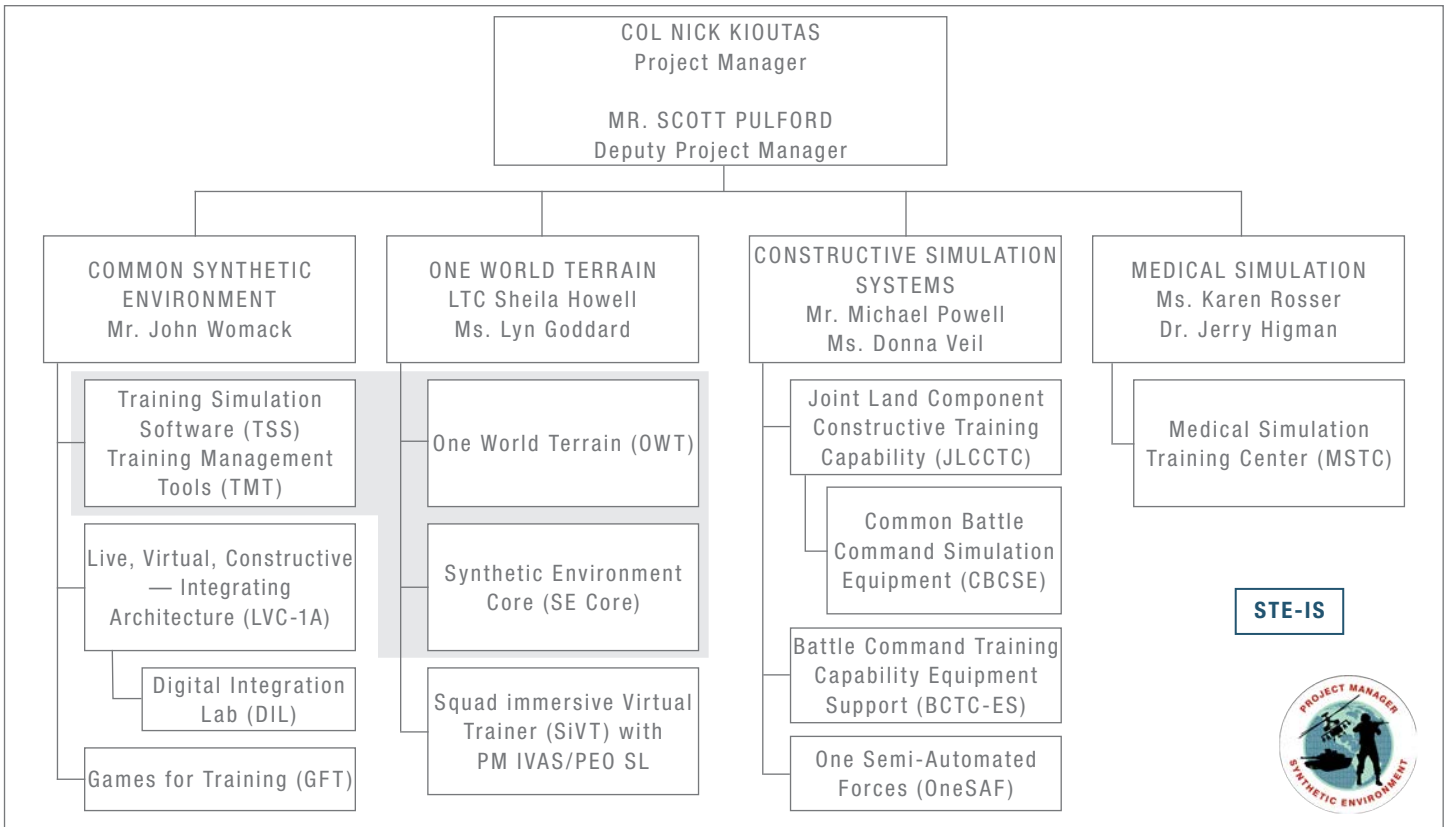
COL NICK KIOUTAS
Project Manager

MR. SCOTT PULFORD
Deputy Project Manager

COMMON SYNTHETIC ENVIRONMENT
Mr. John Womack

Training Simulation Software (TSS) Training Management Tools (TMT)

Live, Virtual, Constructive — Integrating Architecture (LVC-1A)

Digital Integration Lab (DIL)

Games for Training (GFT)

ONE WORLD TERRAIN
LTC Sheila Howell
Ms. Lyn Goddard

One World Terrain (OWT)

Synthetic Environment Core (SE Core)

Squad immersive Virtual Trainer (SiVT) with PM IVAS/PEO SL

CONSTRUCTIVE SIMULATION SYSTEMS
Mr. Michael Powell
Ms. Donna Veil

Joint Land Component Constructive Training Capability (JLCCTC)

Common Battle Command Simulation Equipment (CBCSE)

Battle Command Training Capability Equipment Support (BCTC-ES)

One Semi-Automated Forces (OneSAF)

MEDICAL SIMULATION
Ms. Karen Rosser
Dr. Jerry Higman

Medical Simulation Training Center (MSTC)

STE-IS

PROJECT MANAGER
SYNTHETIC ENVIRONMENT